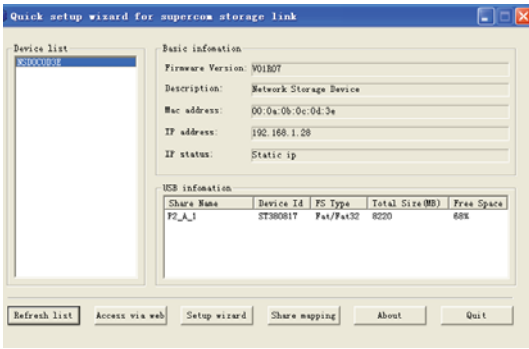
Quick setup wizard for supercom storage link

Device list
NCD0C0D3E

Basic infomation
Firmware Version: V01B07
Description: Network Storage Device
Mac address: 00:0a:0b:0c:0d:3e
IP address: 192.168.1.28
IP status: Static ip

USB infomation

| Share Name | Device Id | FS Type | Total Size(MB) | Free Space |
|---|---|---|---|---|
| P2_A_1 | ST380817 | Fat/Fat32 | 8220 | 68% |

Refresh list
Access via web
Setup wizard
Share mapping
About
Quit